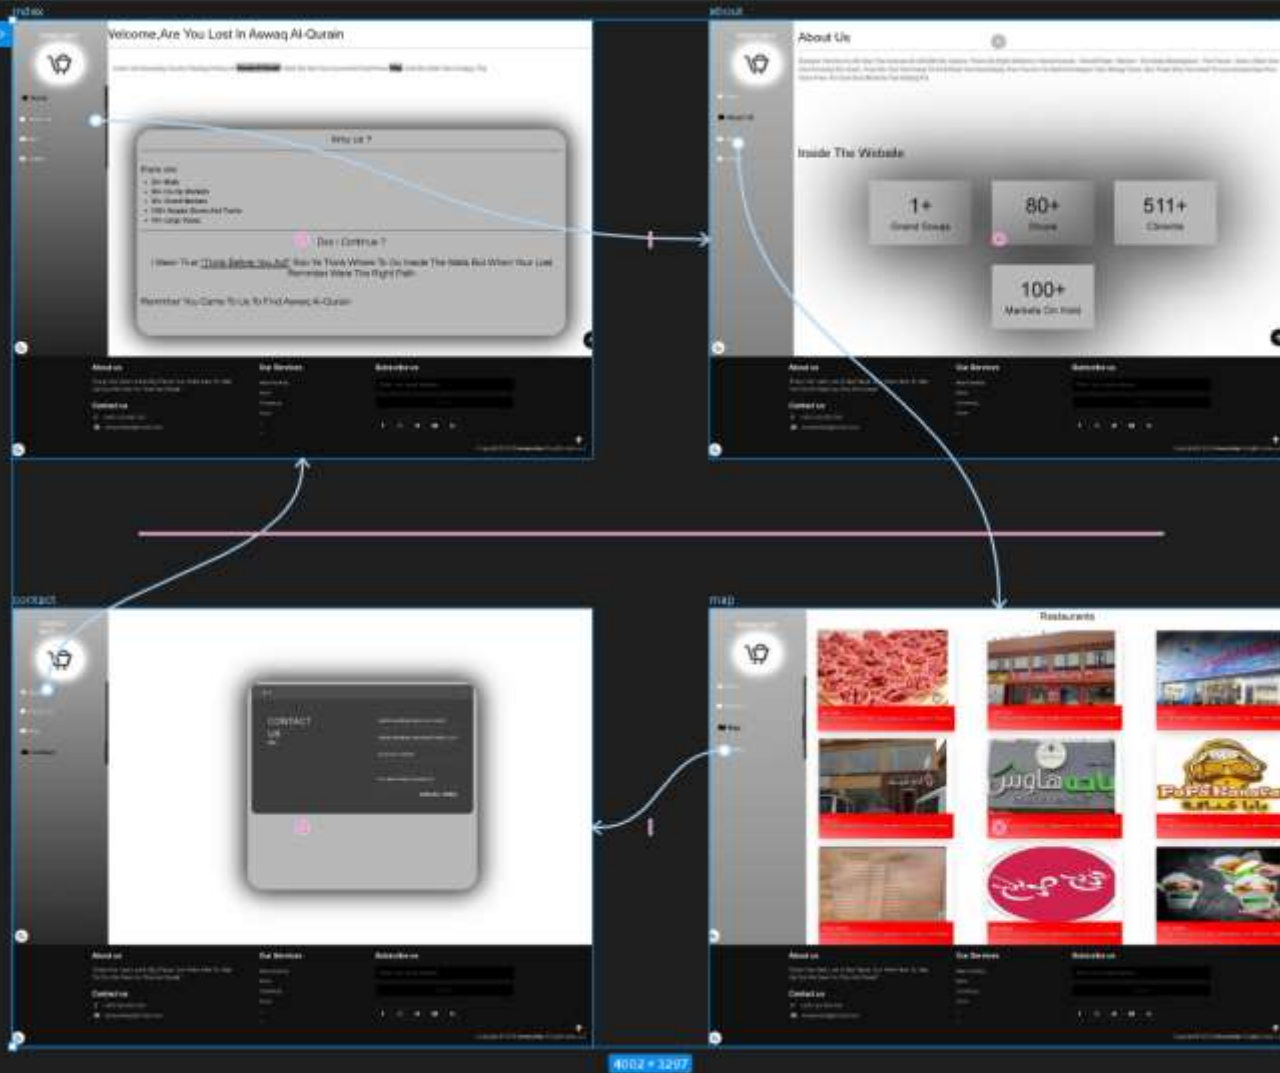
index

Welcome,Are You Lost In Aswaq Al-Qurain

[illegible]

Why Us ?

There are:
- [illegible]
- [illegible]
- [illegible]
- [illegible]
- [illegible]

Dos't Continue ?

I Mean To ar "Think Before You Act" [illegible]

Remember You Came To Us To Find Aswaq Al-Qurain

About us
Our Services
Subscribe us
Contact us

about

About Us

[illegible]

Inside The Website

1+
Grand Souqs

80+
Shops

511+
Clients

100+
Markets On Hold

About us
Our Services
Subscribe us
Contact us

contact

CONTACT US

About us
Our Services
Subscribe us
Contact us

map

Restaurants

PaPa Kanafa
بابا كنافة

About us
Our Services
Subscribe us
Contact us

4002 × 3297